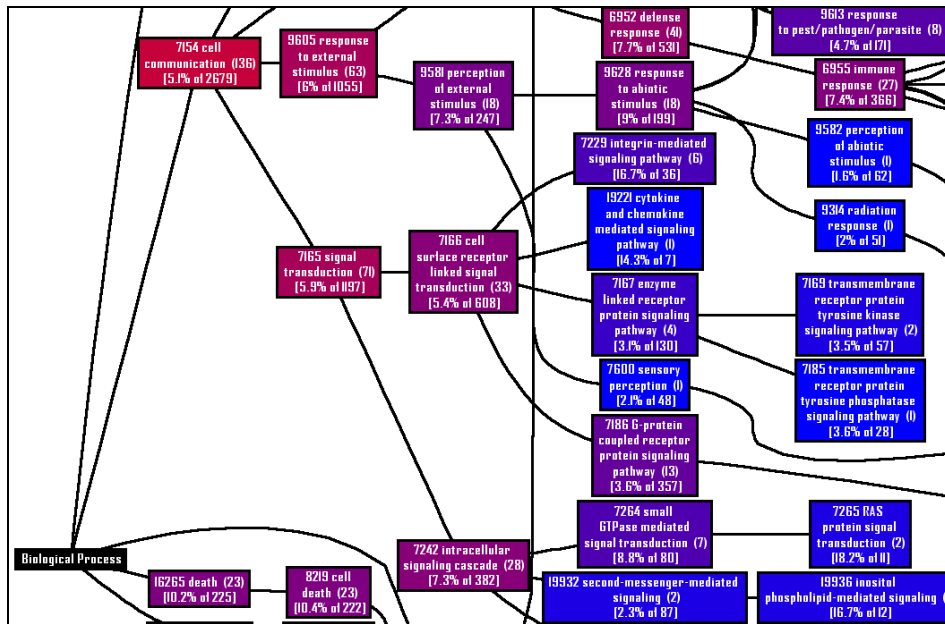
6952 defense response (41) [7.7% of 531]

9613 response to pest/pathogen/parasite (8) [4.7% of 171]

7154 cell communication (136) [5.1% of 2679]

9605 response to external stimulus (63) [6% of 1055]

9581 perception of external stimulus (18) [7.3% of 247]

9628 response to abiotic stimulus (18) [9% of 199]

6955 immune response (27) [7.4% of 366]

7229 integrin-mediated signaling pathway (6) [16.7% of 36]

9582 perception of abiotic stimulus (1) [1.6% of 62]

19221 cytokine and chemokine mediated signaling pathway (1) [14.3% of 7]

9314 radiation response (1) [2% of 51]

7165 signal transduction (71) [5.9% of 1197]

7166 cell surface receptor linked signal transduction (33) [5.4% of 608]

7167 enzyme linked receptor protein signaling pathway (4) [3.1% of 130]

7169 transmembrane receptor protein tyrosine kinase signaling pathway (2) [3.5% of 57]

7600 sensory perception (1) [2.1% of 48]

7185 transmembrane receptor protein tyrosine phosphatase signaling pathway (1) [3.6% of 28]

7186 G-protein coupled receptor protein signaling pathway (13) [3.6% of 357]

7264 small GTPase mediated signal transduction (7) [8.8% of 80]

7265 RAS protein signal transduction (2) [18.2% of 11]

Biological Process

7242 intracellular signaling cascade (28) [7.3% of 382]

16265 death (23) [10.2% of 225]

8219 cell death (23) [10.4% of 222]

19932 second-messenger-mediated signaling (2) [2.3% of 87]

19936 inositol phospholipid-mediated signaling [16.7% of 12]